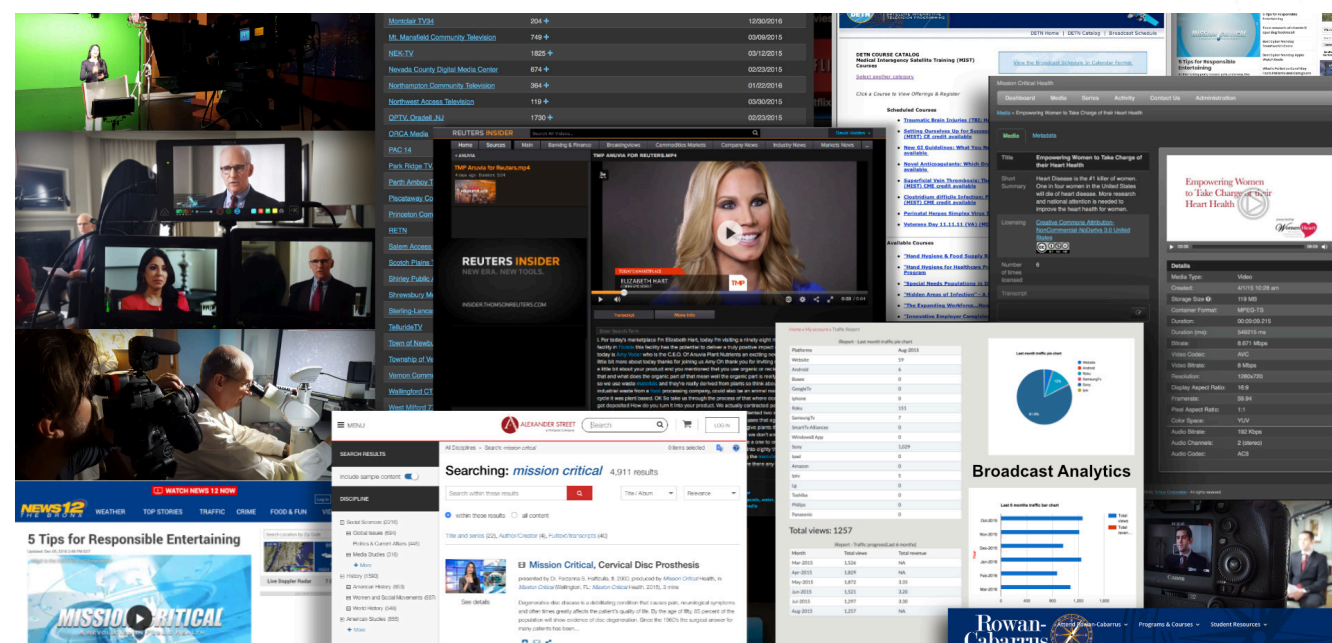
Montclair TV34 204 12/30/2016
Mt. Mansfield Community Television 749 03/09/2015
NEK-TV 1825 03/12/2015
Nevada County Digital Media Center 674 02/23/2015
Northampton Community Television 364 01/22/2016
Northwest Access Television 119 03/30/2015
DPTV, Oradell, NJ 1730 02/23/2015
ORCA Media
PAC 14
Park Ridge TV
Perth Amboy T
Piscataway Co
Princeton Com
RETN
Salem Access
Scotch Plains
Shirley Public
Shrewsbury M
Sterling-Lenca
TellurideTV
Town of Newb
Township of W
Vernon Comm
Wallingford CT
West Milford

DETN COURSE CATALOG
Medical Interagency Satellite Training (MIST) Courses
Select another category
Click a Course to View Offerings & Register
View the Broadcast Schedule in Calendar Format
Scheduled Courses
Available Courses

REUTERS INSIDER
TMP Anuvia for Reuters.mp4
REUTERS INSIDER
NEW ERA. NEW TOOLS.
INSIDER.THOMSONREUTERS.COM
ELIZABETH HART

Mission Critical Health
Dashboard Media Series Activity Contact Us Administration
Media » Empowering Women to Take Charge of their Heart Health
Media Metadata
Title: Empowering Women to Take Charge of their Heart Health
Short Summary: Heart Disease is the #1 killer of women. One in four women in the United States will die of heart disease. More research and national attention is needed to improve the heart health for women.
Licensing: Creative Commons Attribution-NonCommercial NoDerivs 3.0 United States
Number of times licensed: 6
Transcript
Empowering Women to Take Charge of their Heart Health
Details
Media Type: Video
Created: 4/1/15 10:28 am
Storage Size: 119 MB
Container Format: MPEG-TS
Duration: 00:09:09.215
Duration (ms): 549215 ms
Bitrate: 8.671 Mbps
Video Codec: AVC
Video Bitrate: 8 Mbps
Resolution: 1280x720
Display Aspect Ratio: 16:9
Framerate: 59.94
Pixel Aspect Ratio: 1:1
Color Space: YUV
Audio Bitrate: 192 Kbps
Audio Channels: 2 (stereo)
Audio Codec: AC3

Broadcast Analytics
Total views: 1257

ALEXANDER STREET
MENU
SEARCH RESULTS
DISCIPLINE
Searching: mission critical 4,911 results
Mission Critical, Cervical Disc Prosthesis
See details

NEWS12 THE BRONX
WATCH NEWS 12 NOW
WEATHER TOP STORIES TRAFFIC CRIME FOOD & FUN
5 Tips for Responsible Entertaining
MISSION CRITICAL

Rowan-Cabarrus
Programs & Courses Student Resources